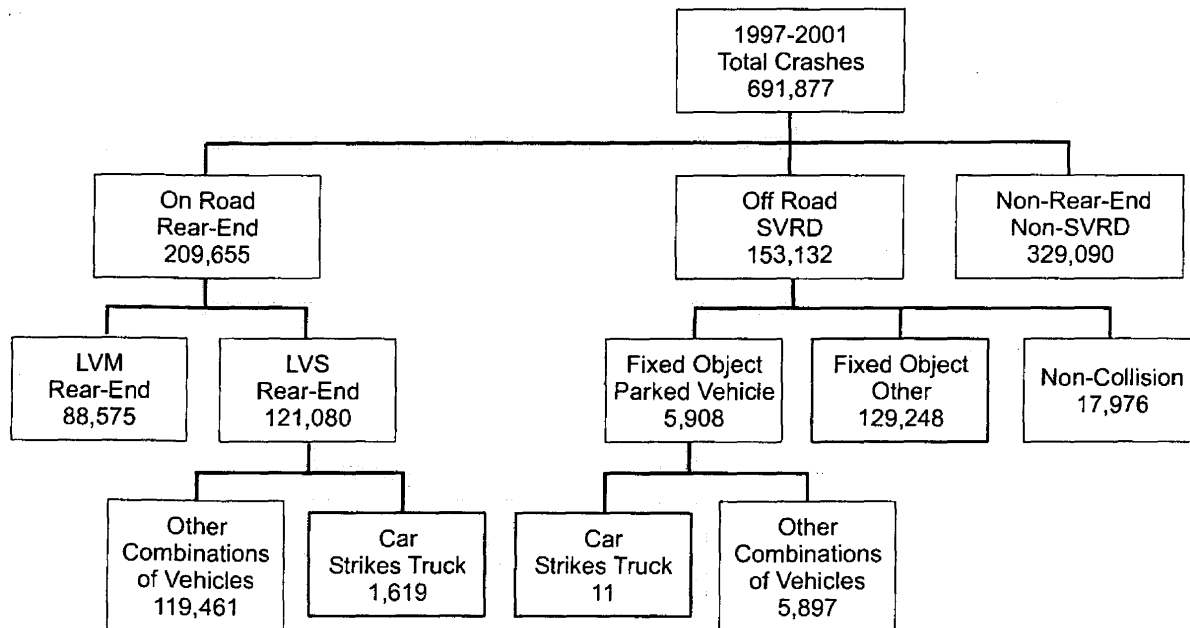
1997-2001
Total Crashes
691,877

On Road
Rear-End
209,655

Off Road
SVRD
153,132

Non-Rear-End
Non-SVRD
329,090

LVM
Rear-End
88,575

LVS
Rear-End
121,080

Fixed Object
Parked Vehicle
5,908

Fixed Object
Other
129,248

Non-Collision
17,976

Other
Combinations
of Vehicles
119,461

Car
Strikes Truck
1,619

Car
Strikes Truck
11

Other
Combinations
of Vehicles
5,897